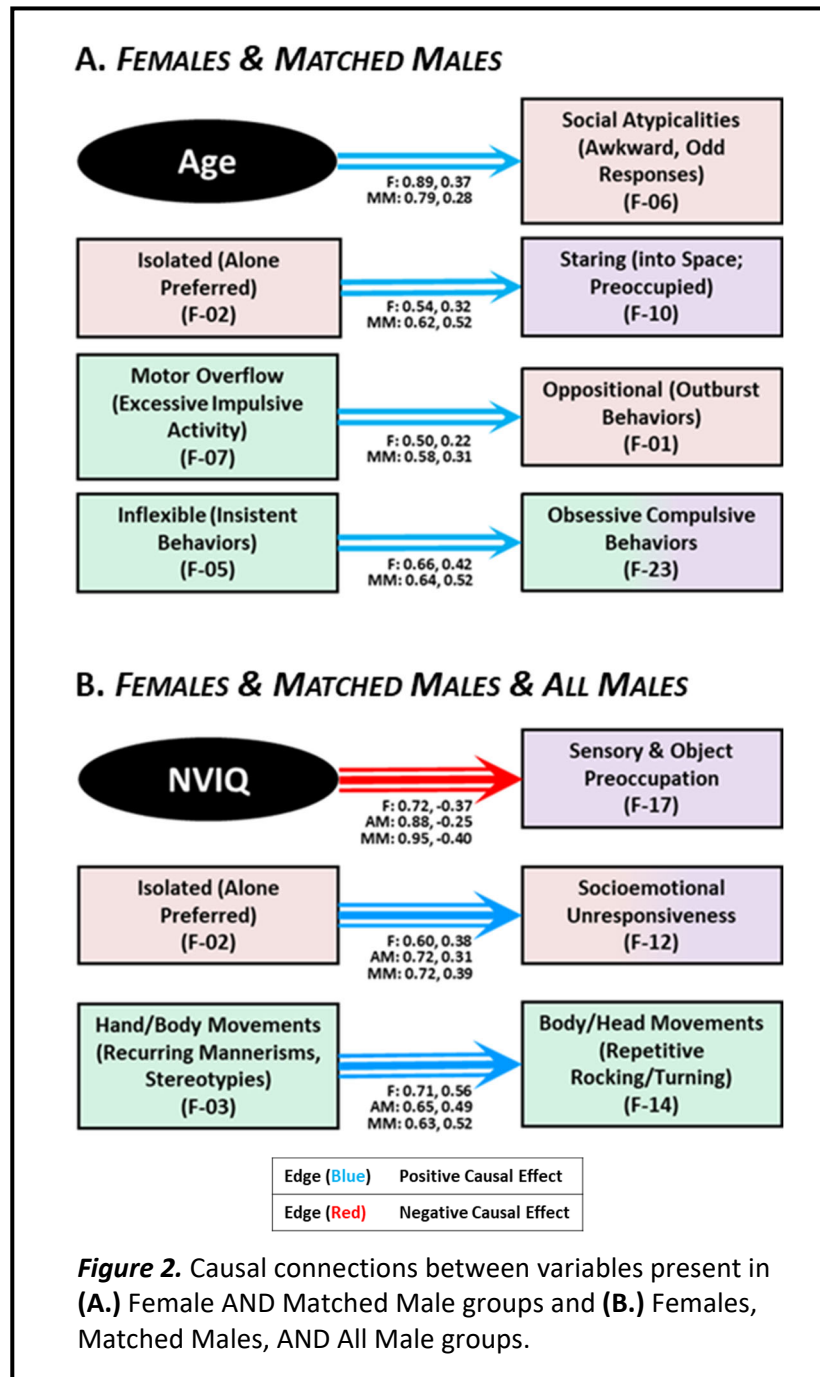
A. FEMALES & MATCHED MALES

Age

F: 0.89, 0.37
MM: 0.79, 0.28

Social Atypicalities (Awkward, Odd Responses) (F-06)

Isolated (Alone Preferred) (F-02)

F: 0.54, 0.32
MM: 0.62, 0.52

Staring (into Space; Preoccupied) (F-10)

Motor Overflow (Excessive Impulsive Activity) (F-07)

F: 0.50, 0.22
MM: 0.58, 0.31

Oppositional (Outburst Behaviors) (F-01)

Inflexible (Insistent Behaviors) (F-05)

F: 0.66, 0.42
MM: 0.64, 0.52

Obsessive Compulsive Behaviors (F-23)

B. FEMALES & MATCHED MALES & ALL MALES

NVIQ

F: 0.72, -0.37
AM: 0.88, -0.25
MM: 0.95, -0.40

Sensory & Object Preoccupation (F-17)

Isolated (Alone Preferred) (F-02)

F: 0.60, 0.38
AM: 0.72, 0.31
MM: 0.72, 0.39

Socioemotional Unresponsiveness (F-12)

Hand/Body Movements (Recurring Mannerisms, Stereotypies) (F-03)

F: 0.71, 0.56
AM: 0.65, 0.49
MM: 0.63, 0.52

Body/Head Movements (Repetitive Rocking/Turning) (F-14)

| Edge (Blue) | Positive Causal Effect |
|---|---|
| Edge (Red) | Negative Causal Effect |

Figure 2. Causal connections between variables present in (A.) Female AND Matched Male groups and (B.) Females, Matched Males, AND All Male groups.